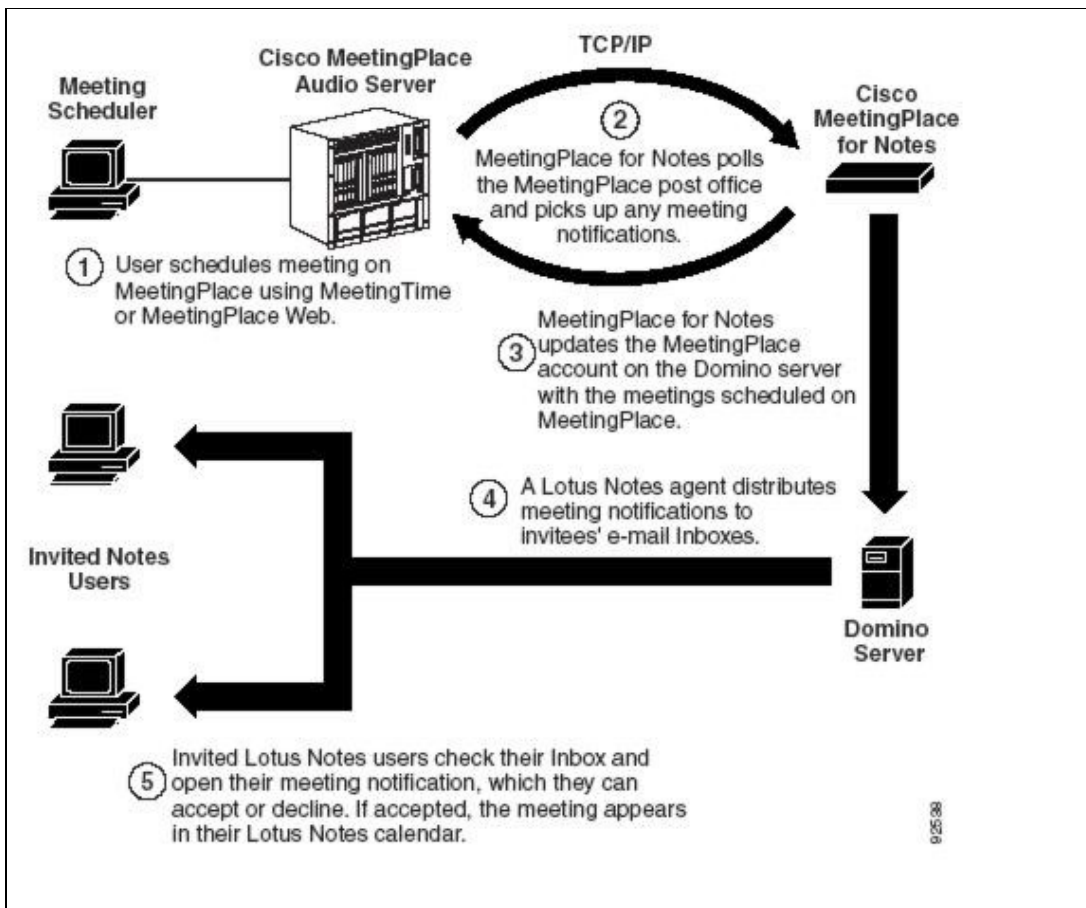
Meeting Scheduler

Cisco MeetingPlace Audio Server

TCP/IP

Cisco MeetingPlace for Notes

2 MeetingPlace for Notes polls the MeetingPlace post office and picks up any meeting notifications.

1 User schedules meeting on MeetingPlace using MeetingTime or MeetingPlace Web.

3 MeetingPlace for Notes updates the MeetingPlace account on the Domino server with the meetings scheduled on MeetingPlace.

4 A Lotus Notes agent distributes meeting notifications to invitees' e-mail Inboxes.

Invited Notes Users

Domino Server

5 Invited Lotus Notes users check their Inbox and open their meeting notification, which they can accept or decline. If accepted, the meeting appears in their Lotus Notes calendar.

92538